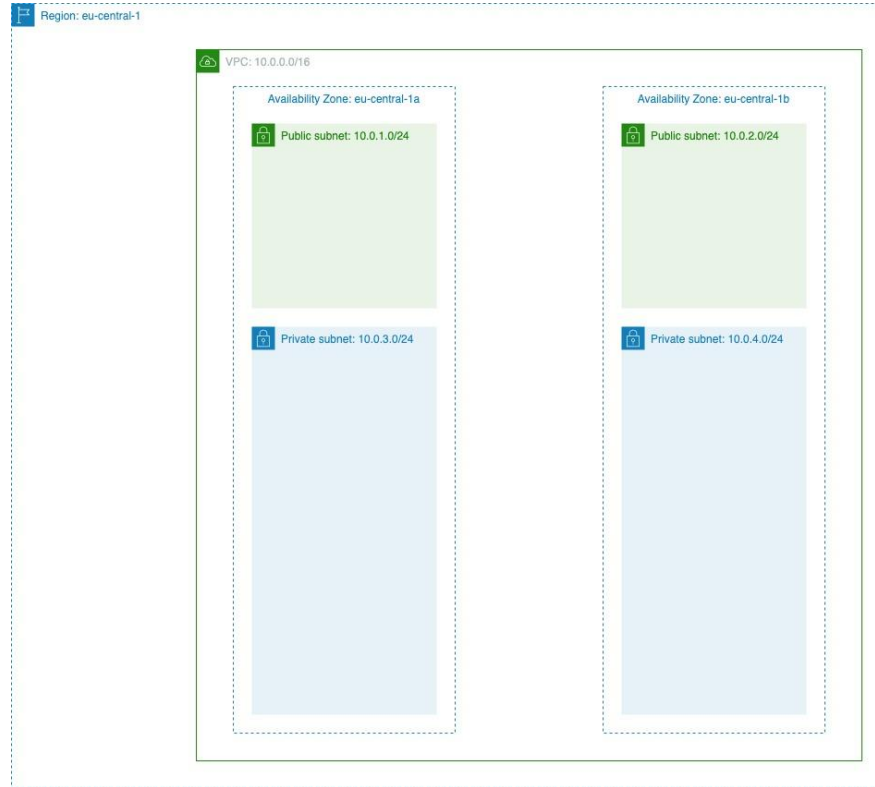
Region: eu-central-1

VPC: 10.0.0.0/16

Availability Zone: eu-central-1a

Public subnet: 10.0.1.0/24

Private subnet: 10.0.3.0/24

Availability Zone: eu-central-1b

Public subnet: 10.0.2.0/24

Private subnet: 10.0.4.0/24